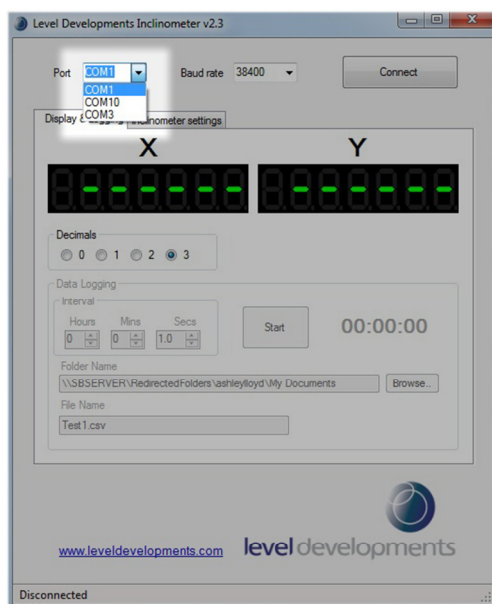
Level Developments Inclinometer v2.3

Port COM1
COM1
COM10
COM3

Baud rate 38400

Connect

Display & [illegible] Inclinometer settings

X

Y

Decimals
0 1 2 3

Data Logging
Interval
Hours Mins Secs
0 0 1.0

Start

00:00:00

Folder Name
\\SBSERVER\RedirectedFolders\ashleylloyd\My Documents

Browse...

File Name
Test1.csv

www.leveldevelopments.com

level developments

Disconnected